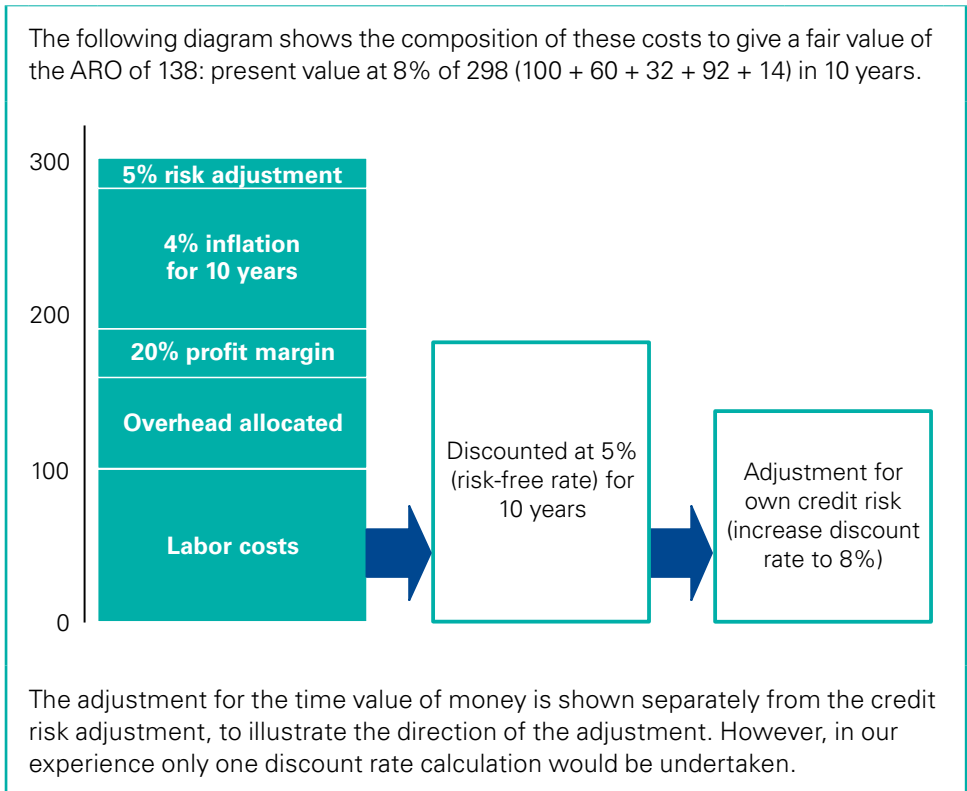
The following diagram shows the composition of these costs to give a fair value of the ARO of 138: present value at 8% of 298 (100 + 60 + 32 + 92 + 14) in 10 years.

300
200
100
0

5% risk adjustment

4% inflation for 10 years

20% profit margin

Overhead allocated

Labor costs

Discounted at 5% (risk-free rate) for 10 years

Adjustment for own credit risk (increase discount rate to 8%)

The adjustment for the time value of money is shown separately from the credit risk adjustment, to illustrate the direction of the adjustment. However, in our experience only one discount rate calculation would be undertaken.